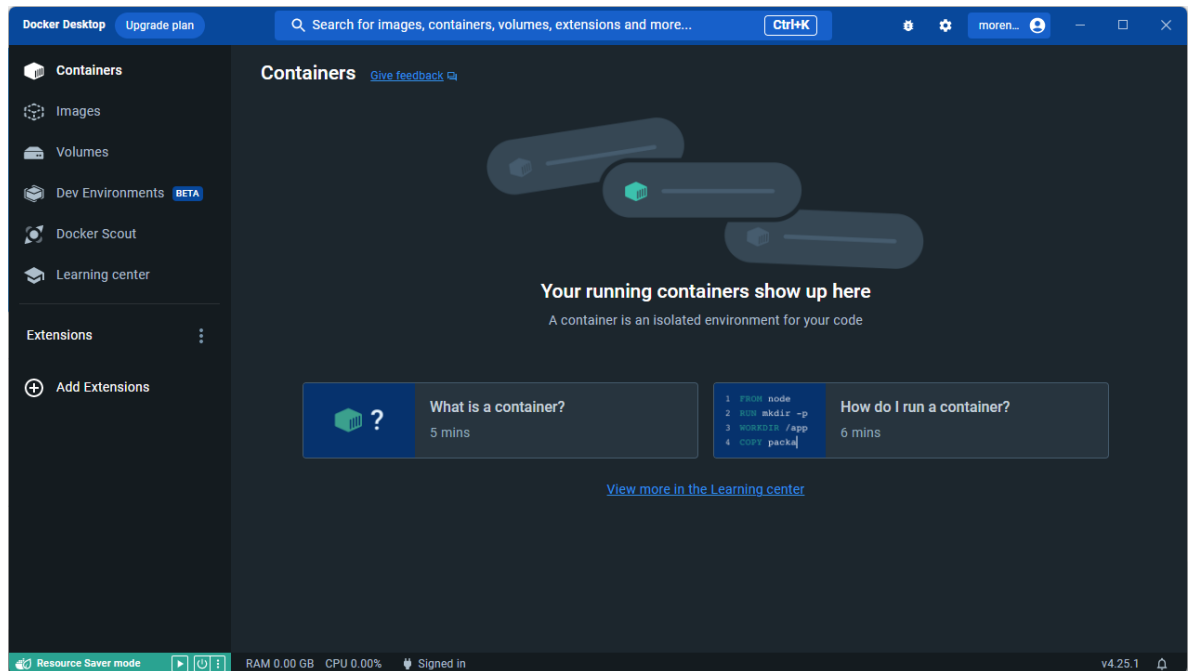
Docker Desktop Upgrade plan

Search for images, containers, volumes, extensions and more... Ctrl+K

moren...

Containers

Images

Volumes

Dev Environments BETA

Docker Scout

Learning center

Extensions

Add Extensions

Containers Give feedback

Your running containers show up here

A container is an isolated environment for your code

? What is a container?
5 mins

1 FROM node
2 RUN mkdir -p
3 WORKDIR /app
4 COPY packa

How do I run a container?
6 mins

View more in the Learning center

Resource Saver mode

RAM 0.00 GB CPU 0.00% Signed in

v4.25.1